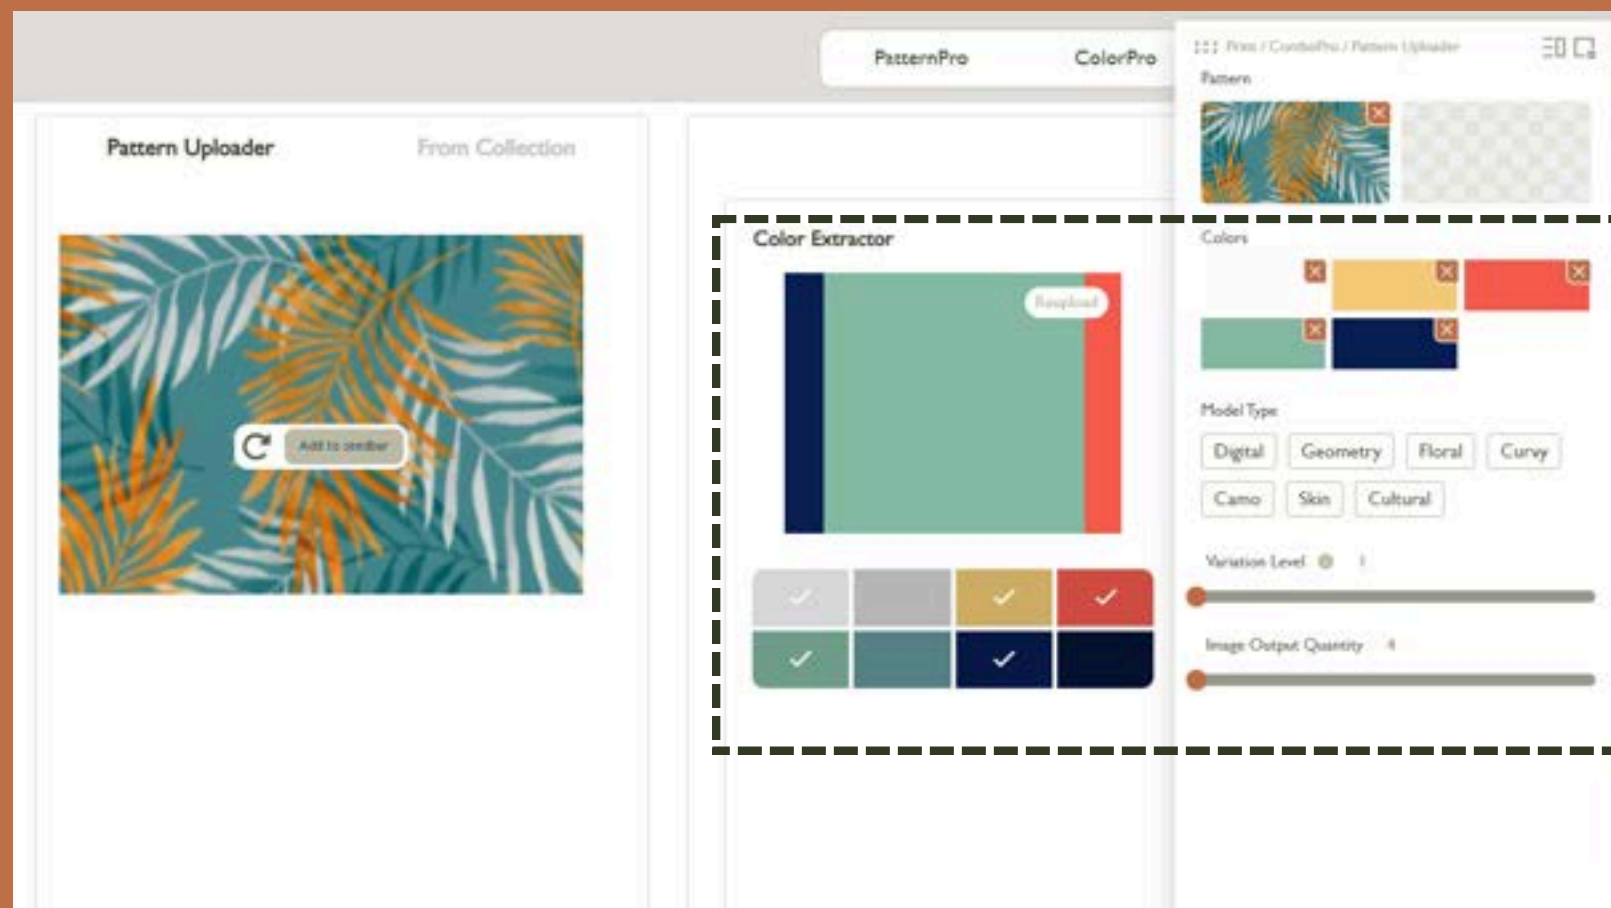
PatternPro

ColorPro

Print / ComboPro / Pattern Uploader

Pattern

Pattern Uploader

From Collection

Add to similar

Color Extractor

Reupload

Colors

Model Type

Digital

Geometry

Floral

Curvy

Camo

Skin

Cultural

Variation Level 1

Image Output Quantity 4